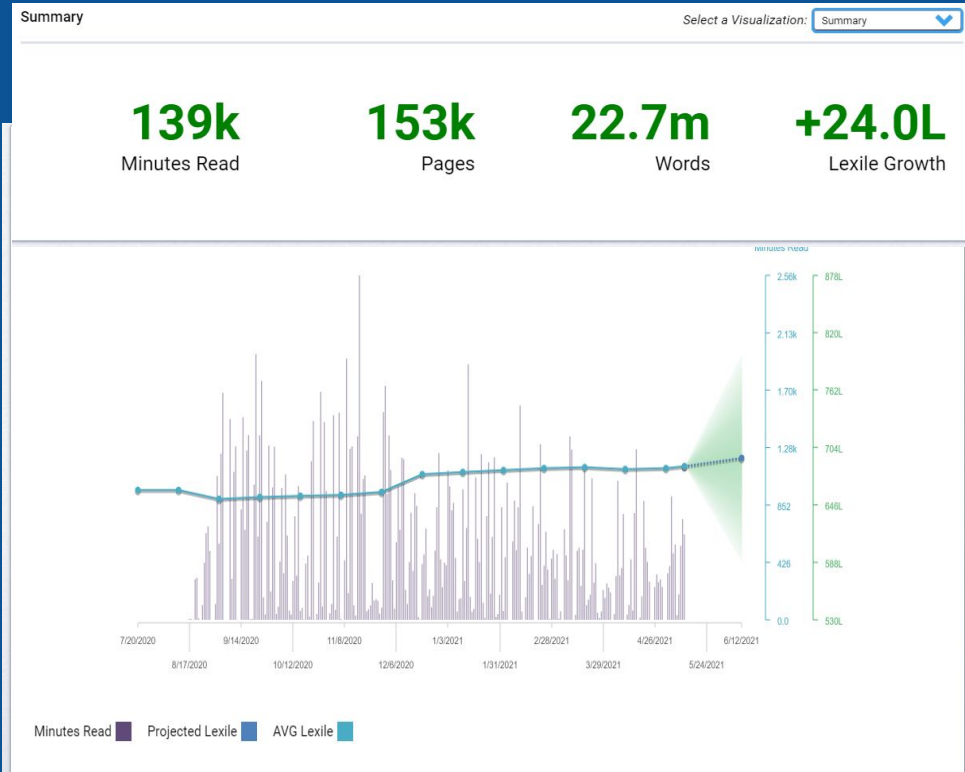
Summary

Select a Visualization: Summary

139k
Minutes Read

153k
Pages

22.7m
Words

+24.0L
Lexile Growth

Minutes Read

2.56k
2.13k
1.70k
1.28k
852
426
0.0

878L
820L
762L
704L
646L
588L
530L

7/20/2020
8/17/2020
9/14/2020
10/12/2020
11/8/2020
12/6/2020
1/3/2021
1/31/2021
2/28/2021
3/29/2021
4/26/2021
5/24/2021
6/12/2021

Minutes Read   Projected Lexile   AVG Lexile